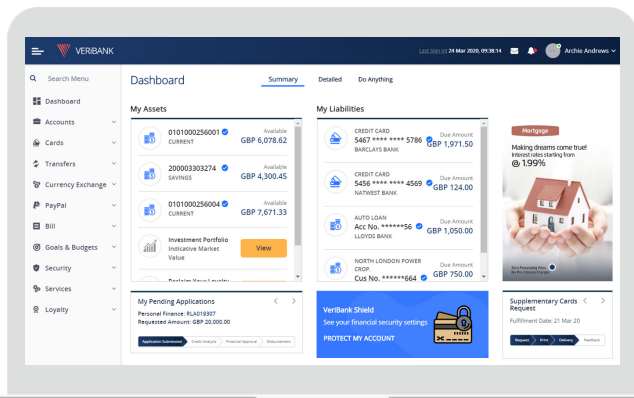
VERIBANK

Last Sign In 24 Mar 2020, 09:38:14

Archie Andrews

Search Menu

Dashboard

Accounts

Cards

Transfers

Currency Exchange

PayPal

Bill

Goals & Budgets

Security

Services

Loyalty

Dashboard

Summary

Detailed

Do Anything

My Assets

0101000256001
CURRENT
Available
GBP 6,078.62

200003303274
SAVINGS
Available
GBP 4,300.45

0101000256004
CURRENT
Available
GBP 7,671.33

Investment Portfolio
Indicative Market Value
View

Reclaim Your Loyalty

My Liabilities

CREDIT CARD
5467 **** **** 5786
BARCLAYS BANK
Due Amount
GBP 1,971.50

CREDIT CARD
5456 **** **** 4569
NATWEST BANK
Due Amount
GBP 124.00

AUTO LOAN
Acc No. ******56
LLOYDS BANK
Due Amount
GBP 1,050.00

NORTH LONDON POWER CROP
Cus No. ******664
Due Amount
GBP 750.00

Mortgage

Making dreams come true!
Interest rates starting from
@ 1.99%

My Pending Applications

Personal Finance: RLA019307
Requested Amount: GBP 20,000.00

Application Submission
Credit Analysis
Financial Approval
Disbursement

VeriBank Shield
See your financial security settings
PROTECT MY ACCOUNT

Supplementary Cards Request
Fulfillment Date: 21 Mar 20

Request
Print
Delivery
Feedback